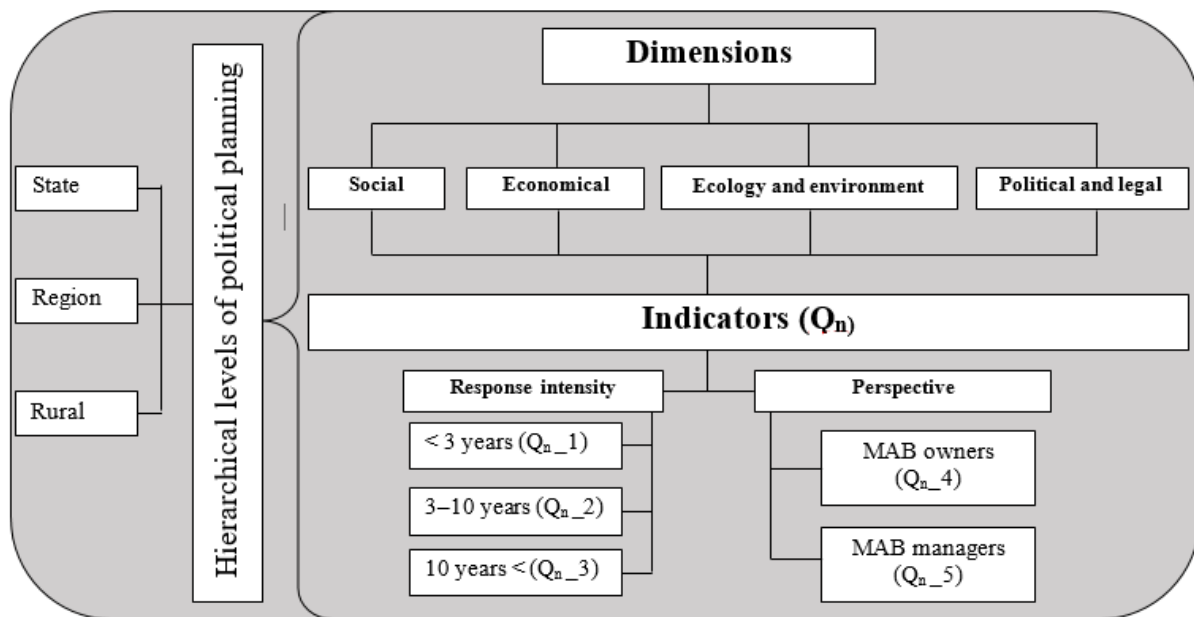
State

Region

Rural

Hierarchical levels of political planning

Dimensions

Social

Economical

Ecology and environment

Political and legal

Indicators ($Q_n$)

Response intensity

< 3 years ($Q_n$_1)

3–10 years ($Q_n$_2)

10 years < ($Q_n$_3)

Perspective

MAB owners ($Q_n$_4)

MAB managers ($Q_n$_5)